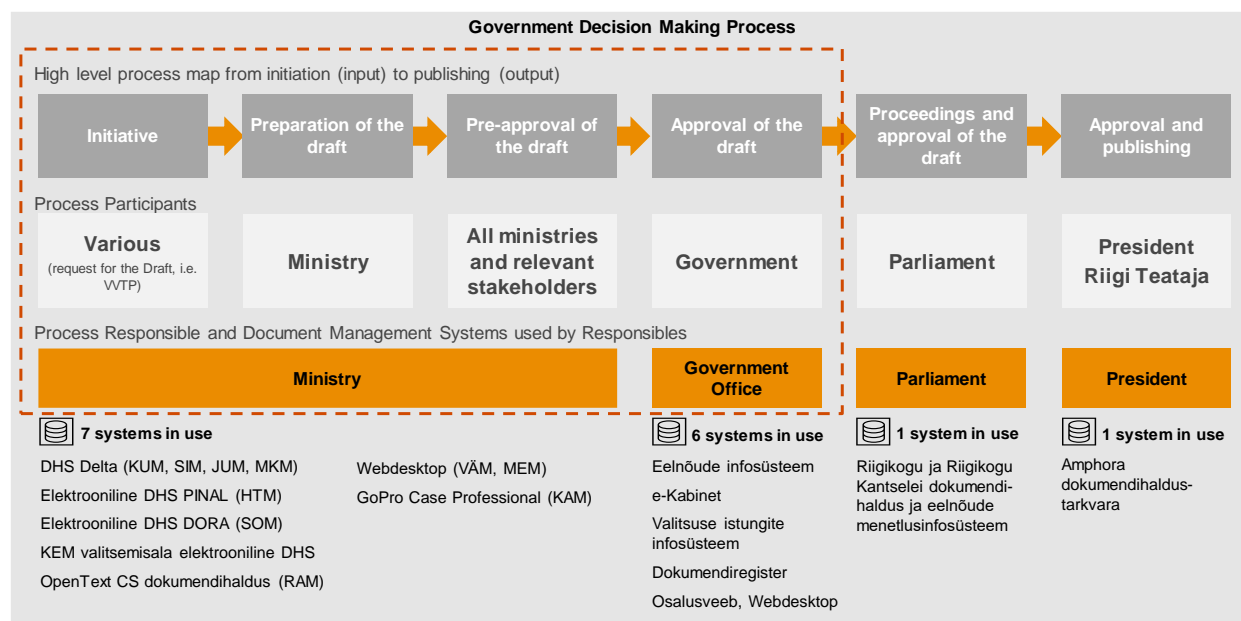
Government Decision Making Process

High level process map from initiation (input) to publishing (output)

Initiative

Preparation of the draft

Pre-approval of the draft

Approval of the draft

Proceedings and approval of the draft

Approval and publishing

Process Participants

Various
(request for the Draft, i.e. VVTP)

Ministry

All ministries and relevant stakeholders

Government

Parliament

President
Riigi Teataja

Process Responsible and Document Management Systems used by Responsibles

Ministry

Government Office

Parliament

President

7 systems in use

DHS Delta (KUM, SIM, JUM, MKM)

Elektrooniline DHS PINAL (HTM)

Elektrooniline DHS DORA (SOM)

KEM valitsemisala elektrooniline DHS

OpenText CS dokumendihaldus (RAM)

Webdesktop (VÄM, MEM)

GoPro Case Professional (KAM)

6 systems in use

Eelnõude infosüsteem

e-Kabinet

Valitsuse istungite infosüsteem

Dokumendiregister

Osalusveeb, Webdesktop

1 system in use

Riigikogu ja Riigikogu Kantselei dokumendihaldus ja eelnõude menetlusinfosüsteem

1 system in use

Amphora dokumendihaldustarkvara